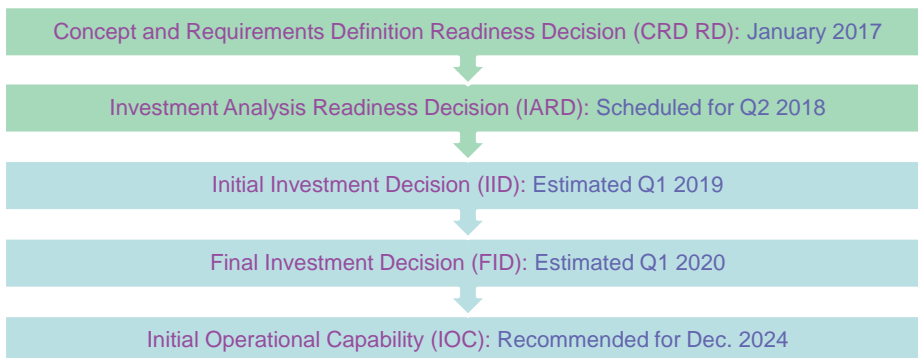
Concept and Requirements Definition Readiness Decision (CRD RD): January 2017

Investment Analysis Readiness Decision (IARD): Scheduled for Q2 2018

Initial Investment Decision (IID): Estimated Q1 2019

Final Investment Decision (FID): Estimated Q1 2020

Initial Operational Capability (IOC): Recommended for Dec. 2024